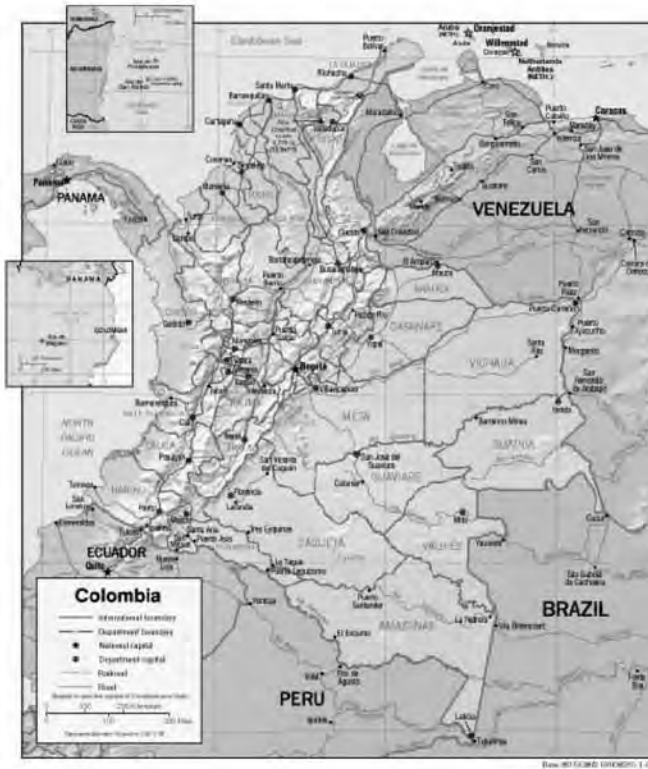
Caribbean Sea

Aruba (NETH.)

Oranjestad

Willemstad

Curaçao

Netherlands Antilles (NETH.)

Caracas

PANAMA

Panamá

VENEZUELA

Santa Marta

Barranquilla

Cartagena

Riohacha

Valledupar

Maracaibo

Puerto Carreño

Cúcuta

Bucaramanga

Medellín

Quibdó

Bogotá

Villavicencio

Tunja

Yopal

Arauca

CASANARE

VICHADA

META

Ibagué

Manizales

Pereira

Armenia

Cali

Neiva

Popayán

Pasto

Mocoa

Florencia

San José del Guaviare

GUAVIARE

GUAINÍA

VAUPÉS

Mitú

CAQUETÁ

AMAZONAS

Leticia

Puerto Inírida

NORTH PACIFIC OCEAN

Tumaco

ECUADOR

Quito

BRAZIL

PERU

Iquitos

Colombia

International boundary

Department boundary

National capital

Department capital

Railroad

Road

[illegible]

0 100 200 Kilometers

0 100 200 Miles

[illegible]